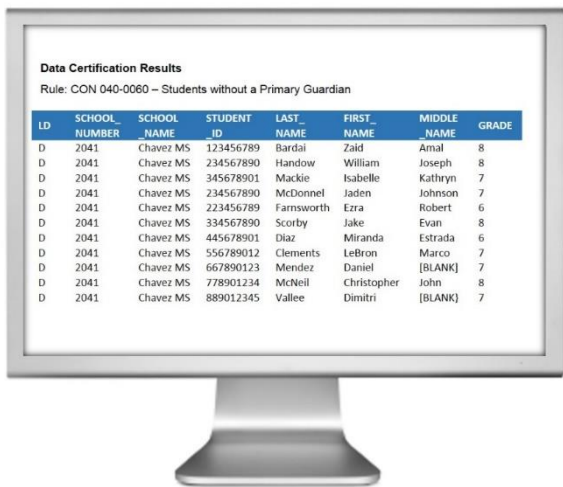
Data Certification Results

Rule: CON 040-0060 – Students without a Primary Guardian

| LD | SCHOOL_NUMBER | SCHOOL_NAME | STUDENT_ID | LAST_NAME | FIRST_NAME | MIDDLE_NAME | GRADE |
|---|---|---|---|---|---|---|---|
| D | 2041 | Chavez MS | 123456789 | Bardai | Zaid | Amal | 8 |
| D | 2041 | Chavez MS | 234567890 | Handow | William | Joseph | 8 |
| D | 2041 | Chavez MS | 345678901 | Mackie | Isabelle | Kathryn | 7 |
| D | 2041 | Chavez MS | 234567890 | McDonnel | Jaden | Johnson | 7 |
| D | 2041 | Chavez MS | 223456789 | Farnsworth | Ezra | Robert | 6 |
| D | 2041 | Chavez MS | 334567890 | Scorby | Jake | Evan | 8 |
| D | 2041 | Chavez MS | 445678901 | Diaz | Miranda | Estrada | 6 |
| D | 2041 | Chavez MS | 556789012 | Clements | LeBron | Marco | 7 |
| D | 2041 | Chavez MS | 667890123 | Mendez | Daniel | [BLANK] | 7 |
| D | 2041 | Chavez MS | 778901234 | McNeil | Christopher | John | 8 |
| D | 2041 | Chavez MS | 889012345 | Vallee | Dimitri | [BLANK] | 7 |